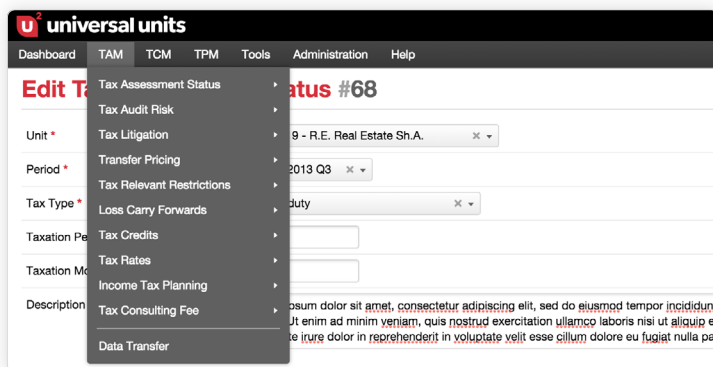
u² universal units

Dashboard TAM TCM TPM Tools Administration Help

Edit Ta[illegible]atus #68

Tax Assessment Status ▸
Tax Audit Risk ▸
Tax Litigation ▸
Transfer Pricing ▸
Tax Relevant Restrictions ▸
Loss Carry Forwards ▸
Tax Credits ▸
Tax Rates ▸
Income Tax Planning ▸
Tax Consulting Fee ▸
Data Transfer

Unit * 9 - R.E. Real Estate Sh.A. ×

Period * 2013 Q3 ×

Tax Type * duty ×

Taxation Pe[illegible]

Taxation Mo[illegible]

Description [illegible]psum dolor sit amet, consectetur adipiscing elit, sed do eiusmod tempor incididun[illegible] Ut enim ad minim veniam, quis nostrud exercitation ullamco laboris nisi ut aliquip e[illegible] te irure dolor in reprehenderit in voluptate velit esse cillum dolore eu fugiat nulla pa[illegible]